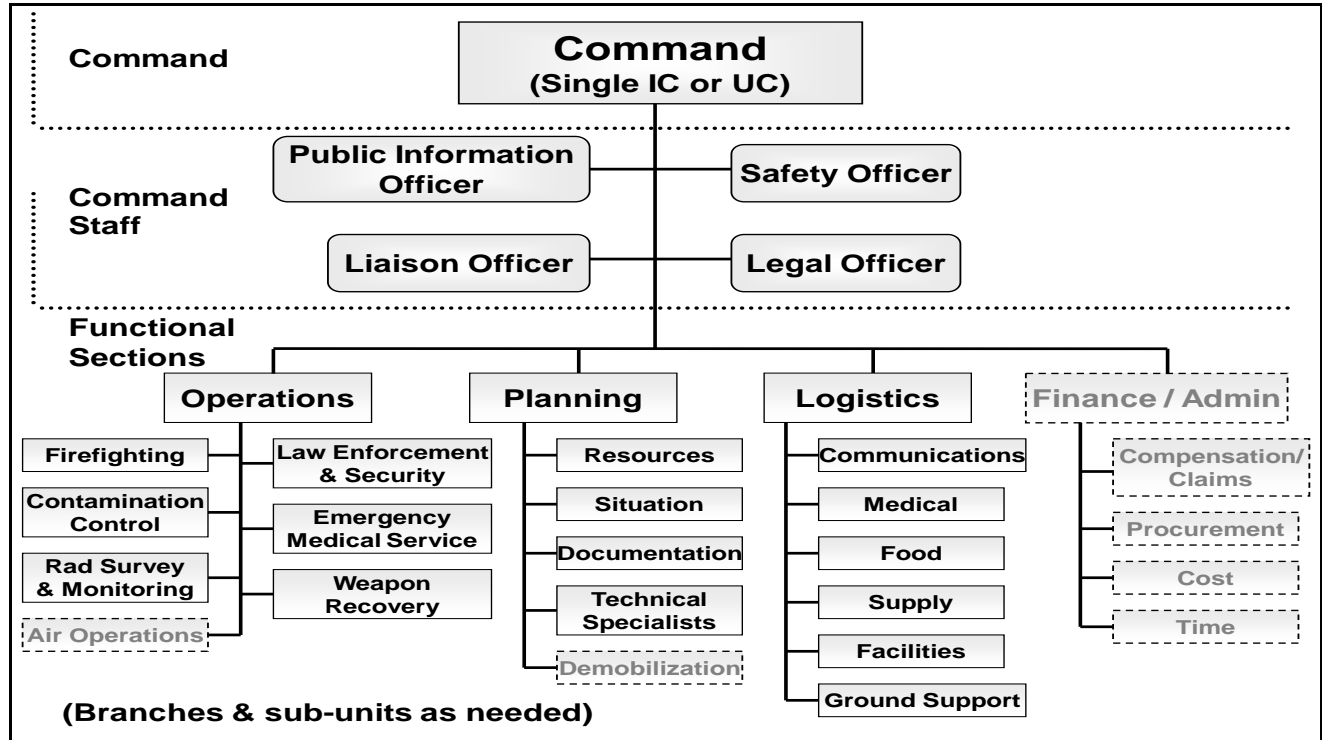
Command

Command
(Single IC or UC)

Command Staff

Public Information Officer

Safety Officer

Liaison Officer

Legal Officer

Functional Sections

Operations

Firefighting

Contamination Control

Rad Survey & Monitoring

Air Operations

Law Enforcement & Security

Emergency Medical Service

Weapon Recovery

Planning

Resources

Situation

Documentation

Technical Specialists

Demobilization

Logistics

Communications

Medical

Food

Supply

Facilities

Ground Support

Finance / Admin

Compensation/ Claims

Procurement

Cost

Time

(Branches & sub-units as needed)